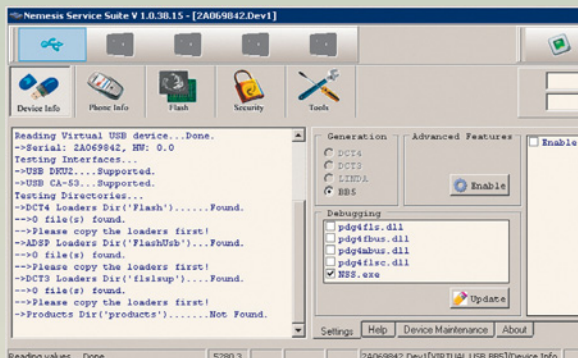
Nemesis Service Suite V 1.0.38.15 - [2A069842.Dev1]

Device Info
Phone Info
Flash
Security
Tools

Reading Virtual USB device...Done.
->Serial: 2A069842, HW: 0.0
Testing Interfaces...
->USB DKU2....Supported.
->USB CA-53...Supported.
Testing Directories...
->DCT4 Loaders Dir('Flash')......Found.
-->0 file(s) found.
-->Please copy the loaders first!
->ADSP Loaders Dir('FlashUsb')....Found.
-->0 file(s) found.
-->Please copy the loaders first!
->DCT3 Loaders Dir('fls1sup')....Found.
-->0 file(s) found.
-->Please copy the loaders first!
->Products Dir('products').......Not Found.

Generation
DCT4
DCT3
LINDA
BB5

Advanced Features
Enable

Enable

Debugging
pdg4fls.dll
pdg4fbus.dll
pdg4abus.dll
pdg4flsc.dll
NSS.exe

Update

Settings
Help
Device Maintenance
About

Reading values...Done.
5280.3
2A069842.Dev1[VIRTUAL USB BB5]Device Info